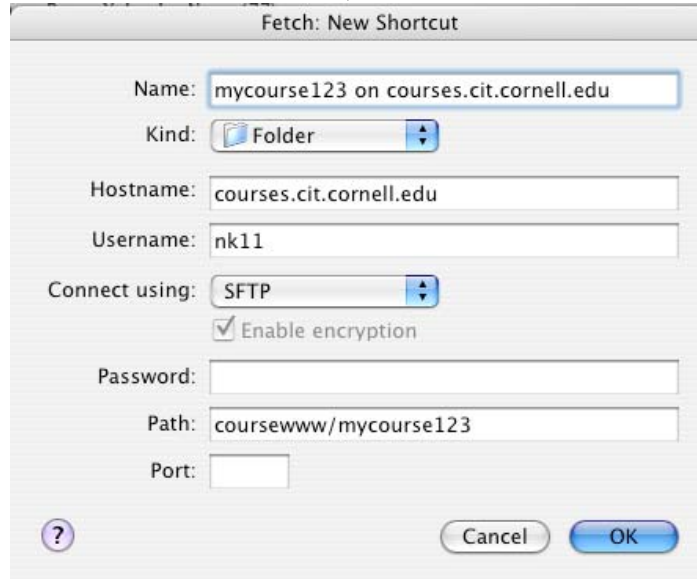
Fetch: New Shortcut

Name: mycourse123 on courses.cit.cornell.edu

Kind: Folder

Hostname: courses.cit.cornell.edu

Username: nk11

Connect using: SFTP

Enable encryption

Password:

Path: coursewww/mycourse123

Port:

?

Cancel

OK